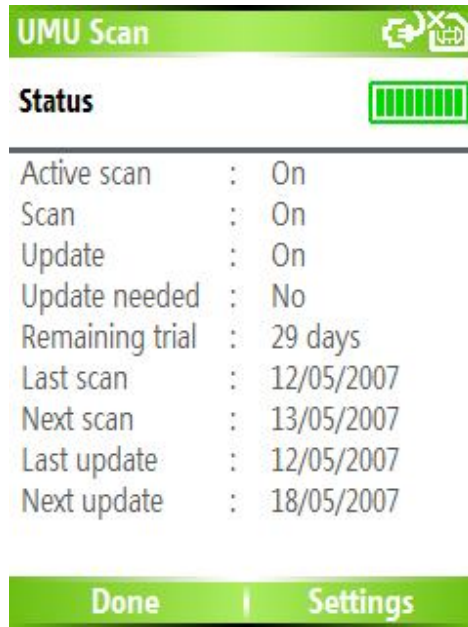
UMU Scan

Status

| | | |
|---|---|---|
| Active scan | : | On |
| Scan | : | On |
| Update | : | On |
| Update needed | : | No |
| Remaining trial | : | 29 days |
| Last scan | : | 12/05/2007 |
| Next scan | : | 13/05/2007 |
| Last update | : | 12/05/2007 |
| Next update | : | 18/05/2007 |

Done | Settings